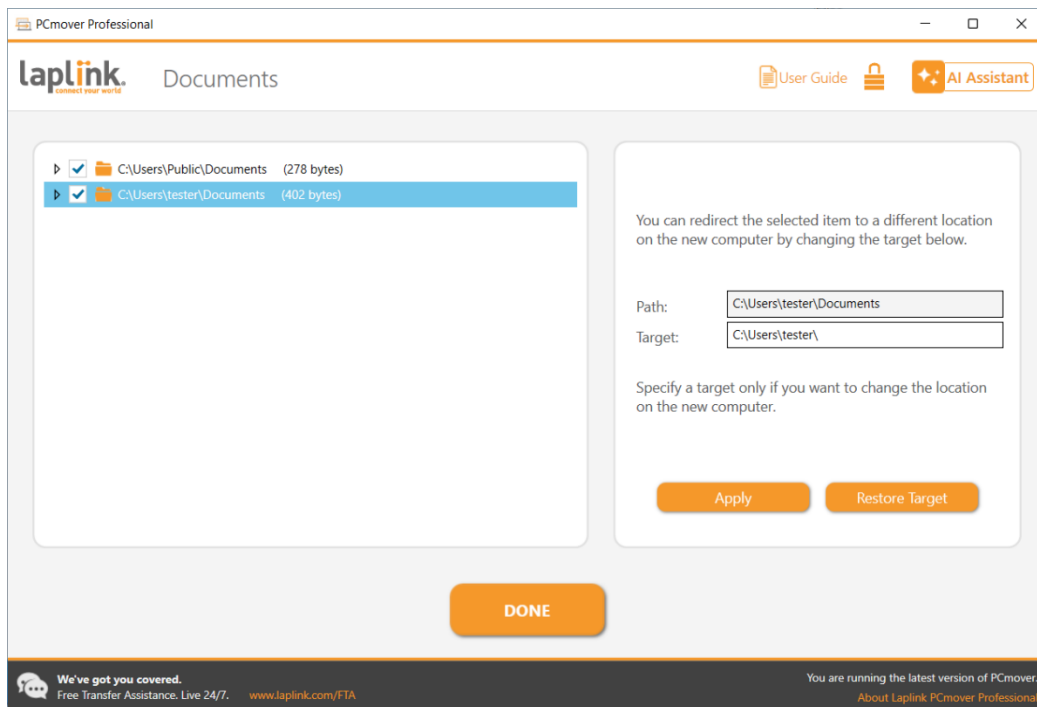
PCmover Professional

laplink.
connect your world

Documents

User Guide

AI Assistant

C:\Users\Public\Documents (278 bytes)
C:\Users\tester\Documents (402 bytes)

You can redirect the selected item to a different location on the new computer by changing the target below.

Path: C:\Users\tester\Documents
Target: C:\Users\tester\

Specify a target only if you want to change the location on the new computer.

Apply
Restore Target

DONE

We've got you covered.
Free Transfer Assistance. Live 24/7. www.laplink.com/FTA

You are running the latest version of PCmover.
About Laplink PCmover Professional